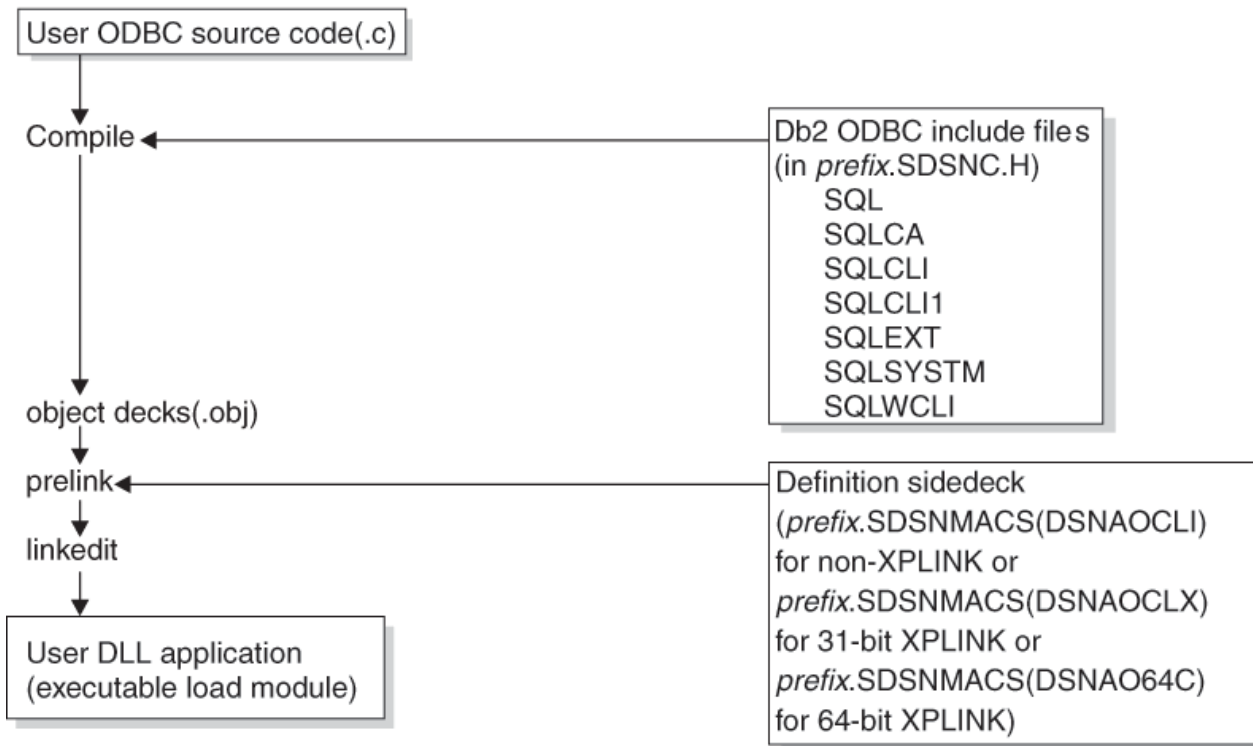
User ODBC source code(.c)

Compile

Db2 ODBC include files (in prefix.SDSNC.H)
SQL
SQLCA
SQLCLI
SQLCLI1
SQLEXT
SQLSYSTM
SQLWCLI

object decks(.obj)

prelink

Definition sidedeck (prefix.SDSNMACS(DSNAOCLI) for non-XPLINK or prefix.SDSNMACS(DSNAOCLX) for 31-bit XPLINK or prefix.SDSNMACS(DSNAO64C) for 64-bit XPLINK)

linkedit

User DLL application (executable load module)